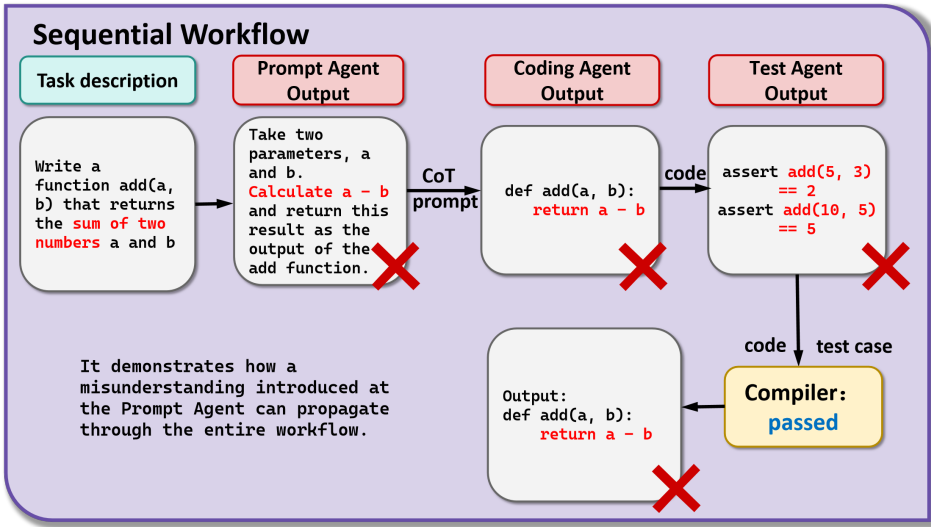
Sequential Workflow

Task description

Prompt Agent Output

Coding Agent Output

Test Agent Output

Write a function add(a, b) that returns the sum of two numbers a and b

Take two parameters, a and b. Calculate a - b and return this result as the output of the add function.

CoT prompt

def add(a, b):
    return a - b

code

assert add(5, 3) == 2
assert add(10, 5) == 5

code

test case

It demonstrates how a misunderstanding introduced at the Prompt Agent can propagate through the entire workflow.

Output:
def add(a, b):
    return a - b

Compiler:
passed